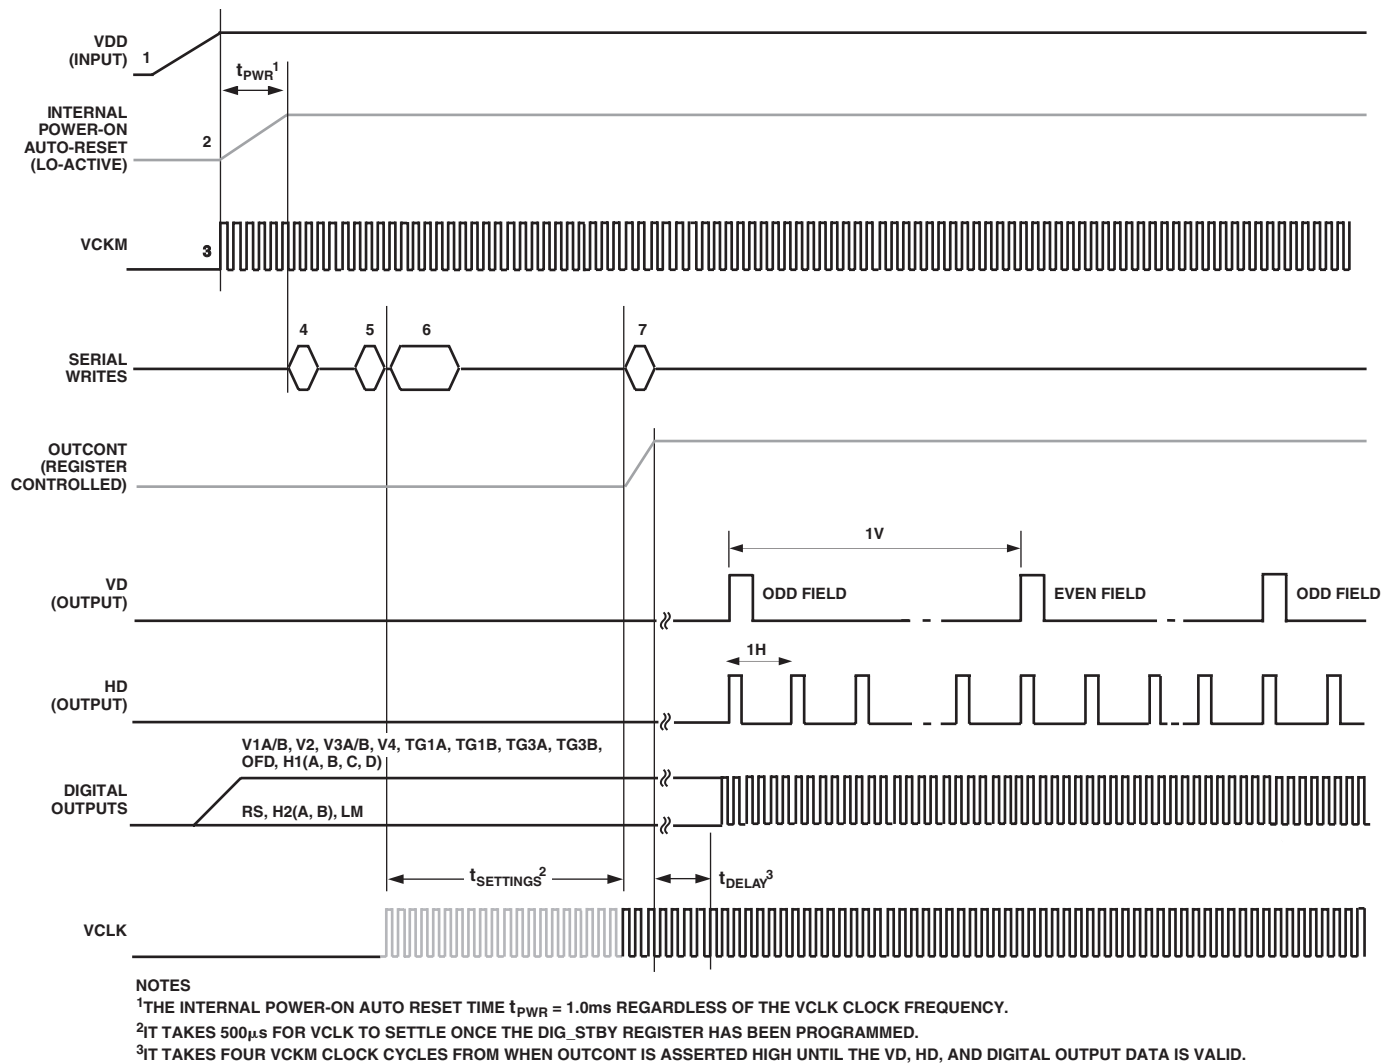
VDD (INPUT) 1

$t_{PWR}^1$

INTERNAL POWER-ON AUTO-RESET (LO-ACTIVE) 2

VCKM 3

4 5 6 7

SERIAL WRITES

OUTCONT (REGISTER CONTROLLED)

1V

VD (OUTPUT)

ODD FIELD

EVEN FIELD

ODD FIELD

1H

HD (OUTPUT)

V1A/B, V2, V3A/B, V4, TG1A, TG1B, TG3A, TG3B, OFD, H1(A, B, C, D)

DIGITAL OUTPUTS

RS, H2(A, B), LM

$t_{SETTINGS}^2$

$t_{DELAY}^3$

VCLK

NOTES

$^1$THE INTERNAL POWER-ON AUTO RESET TIME $t_{PWR}$ = 1.0ms REGARDLESS OF THE VCLK CLOCK FREQUENCY.

$^2$IT TAKES 500$\mu$s FOR VCLK TO SETTLE ONCE THE DIG_STBY REGISTER HAS BEEN PROGRAMMED.

$^3$IT TAKES FOUR VCKM CLOCK CYCLES FROM WHEN OUTCONT IS ASSERTED HIGH UNTIL THE VD, HD, AND DIGITAL OUTPUT DATA IS VALID.